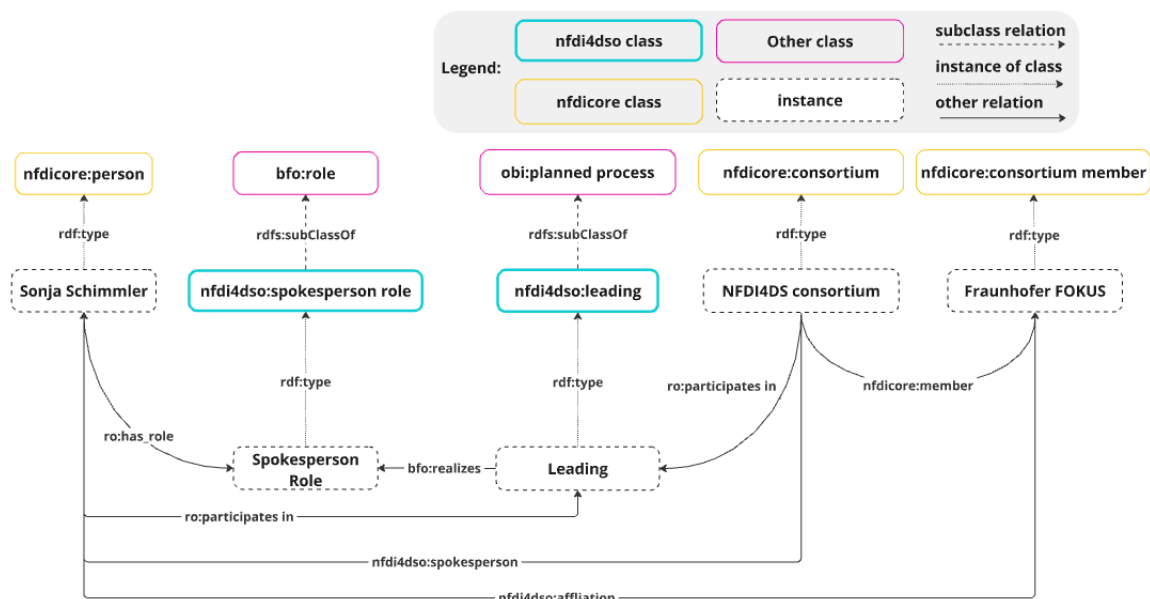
Legend:
nfdi4dso class
Other class
subclass relation
instance of class
nfdicore class
instance
other relation

nfdicore:person
bfo:role
obi:planned process
nfdicore:consortium
nfdicore:consortium member

rdf:type
rdfs:subClassOf
rdfs:subClassOf
rdf:type
rdf:type

Sonja Schimmler
nfdi4dso:spokesperson role
nfdi4dso:leading
NFDI4DS consortium
Fraunhofer FOKUS

rdf:type
rdf:type
ro:participates in
nfdicore:member

ro:has_role
Spokesperson Role
bfo:realizes
Leading

ro:participates in
nfdi4dso:spokesperson
nfdi4dso:affliation